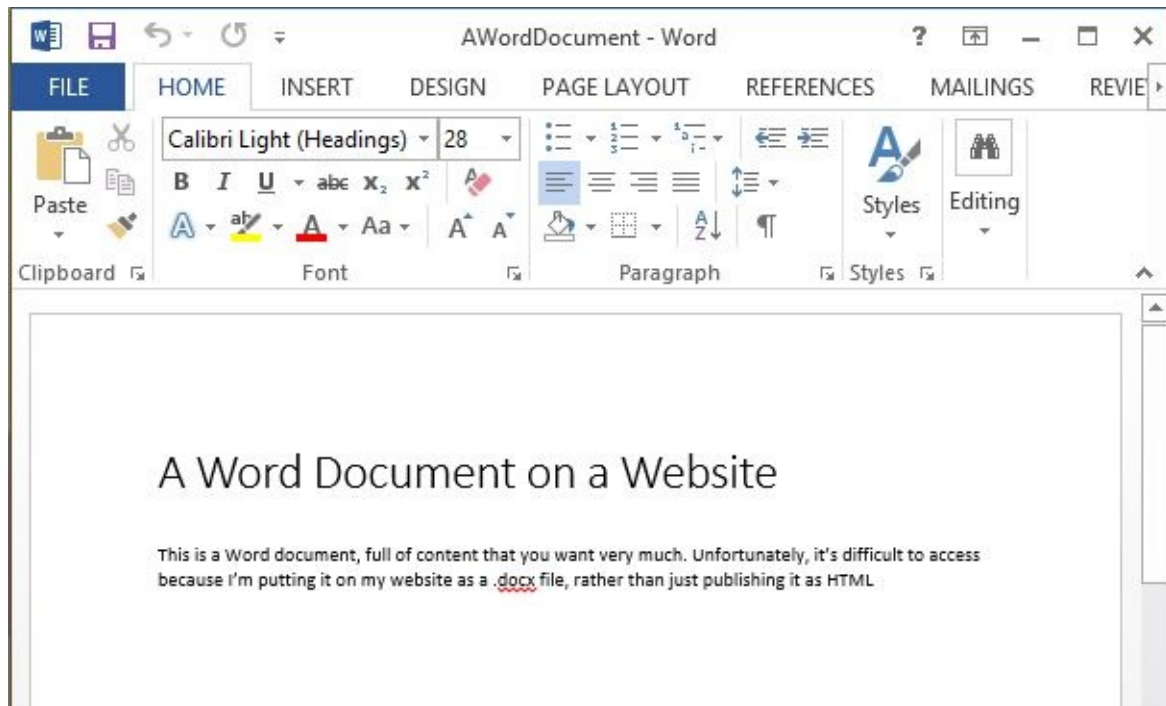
AWordDocument - Word

?

FILE HOME INSERT DESIGN PAGE LAYOUT REFERENCES MAILINGS REVIE

Calibri Light (Headings) 28

Paste

B I U abc $x_2$ $x^2$

Aa

Styles

Editing

Clipboard Font Paragraph Styles

A Word Document on a Website

This is a Word document, full of content that you want very much. Unfortunately, it's difficult to access because I'm putting it on my website as a .docx file, rather than just publishing it as HTML